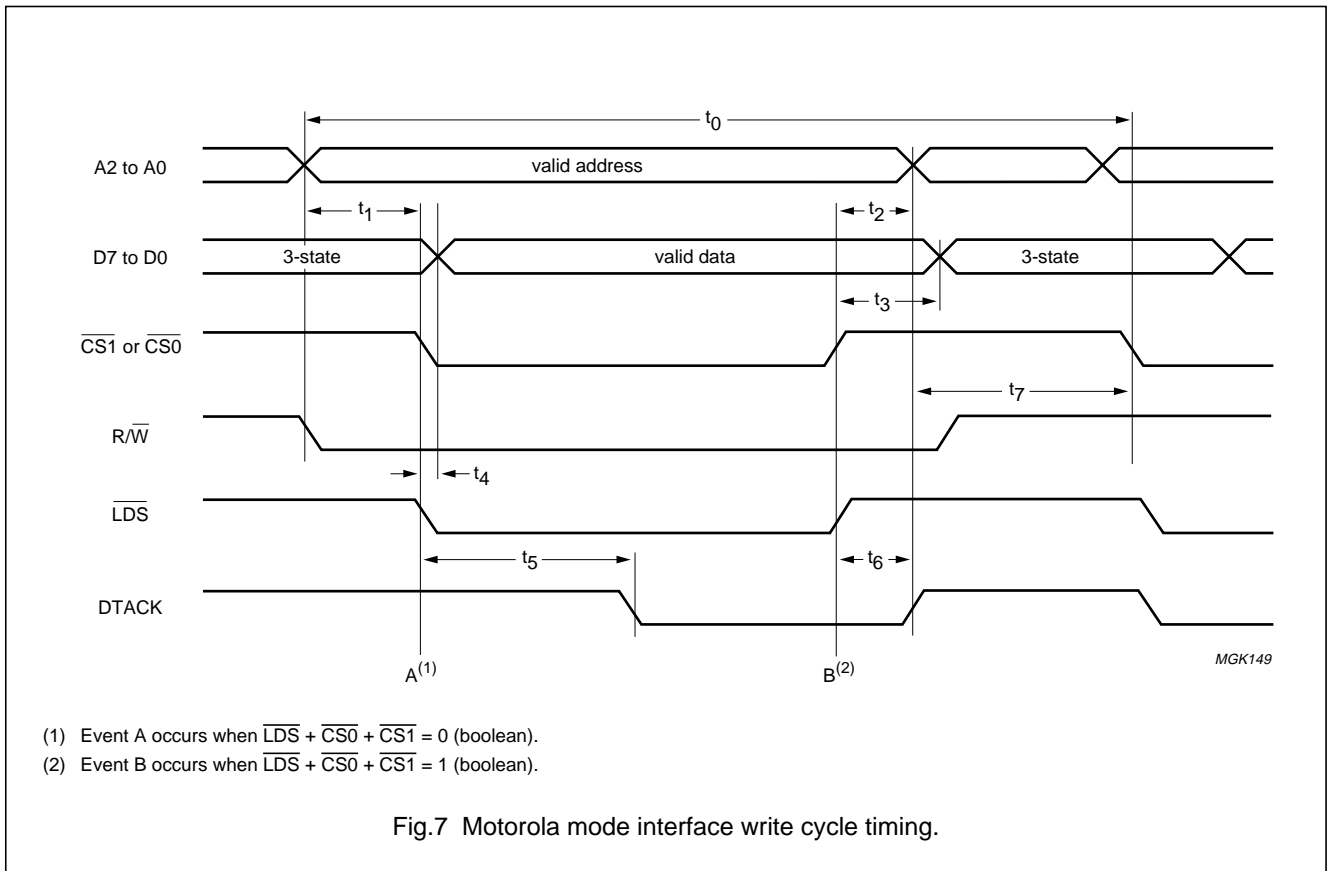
$t_0$

A2 to A0

valid address

$t_1$

$t_2$

D7 to D0

3-state

valid data

3-state

$t_3$

$\overline{CS1}$ or $\overline{CS0}$

$t_7$

R/$\overline{W}$

$t_4$

$\overline{LDS}$

$t_5$

$t_6$

DTACK

A$^{(1)}$

B$^{(2)}$

MGK149

(1) Event A occurs when $\overline{LDS}$ + $\overline{CS0}$ + $\overline{CS1}$ = 0 (boolean).

(2) Event B occurs when $\overline{LDS}$ + $\overline{CS0}$ + $\overline{CS1}$ = 1 (boolean).

Fig.7 Motorola mode interface write cycle timing.